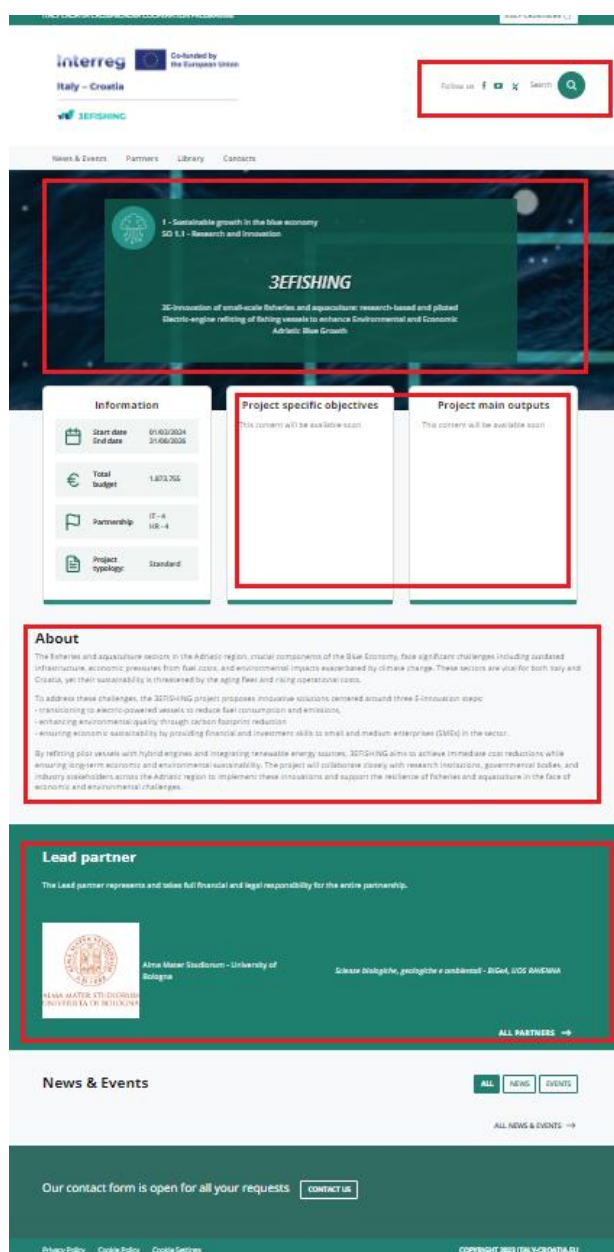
interreg Co-funded by the European Union
Italy – Croatia
3EFISHING

Follow us Search

News & Events Partners Library Contacts

1 - Sustainable growth in the blue economy
SO 1.1 - Research and Innovation

3EFISHING

3E-Innovation of small-scale fisheries and aquaculture: research-based and piloted Electric-engine refitting of fishing vessels to enhance Environmental and Economic Adriatic Blue Growth

Information

Start date 01/03/2024
End date 31/08/2026

Total budget 1.873.755

Partnership IT - 4 HR - 4

Project typology: Standard

Project specific objectives

This content will be available soon

Project main outputs

This content will be available soon

About

The fisheries and aquaculture sectors in the Adriatic region, crucial components of the Blue Economy, face significant challenges including outdated infrastructure, economic pressures from fuel costs, and environmental impacts exacerbated by climate change. These sectors are vital for both Italy and Croatia, yet their sustainability is threatened by the aging fleet and rising operational costs.

To address these challenges, the 3EFISHING project proposes innovative solutions centered around three E-innovation steps:
- transitioning to electric-powered vessels to reduce fuel consumption and emissions,
- enhancing environmental quality through carbon footprint reduction
- ensuring economic sustainability by providing financial and investment skills to small and medium enterprises (SMEs) in the sector.

By refitting pilot vessels with hybrid engines and integrating renewable energy sources, 3EFISHING aims to achieve immediate cost reductions while ensuring long-term economic and environmental sustainability. The project will collaborate closely with research institutions, governmental bodies, and industry stakeholders across the Adriatic region to implement these innovations and support the resilience of fisheries and aquaculture in the face of economic and environmental challenges.

Lead partner

The Lead partner represents and takes full financial and legal responsibility for the entire partnership.

ALMA MATER STUDIORUM UNIVERSITÀ DI BOLOGNA

Alma Mater Studiorum - University of Bologna

Scienze biologiche, geologiche e ambientali - BiGeA, UOS RAVENNA

ALL PARTNERS →

News & Events

ALL NEWS EVENTS

ALL NEWS & EVENTS →

Our contact form is open for all your requests CONTACT US

Privacy Policy Cookie Policy Cookie Settings

COPYRIGHT 2023 ITALY-CROATIA.EU